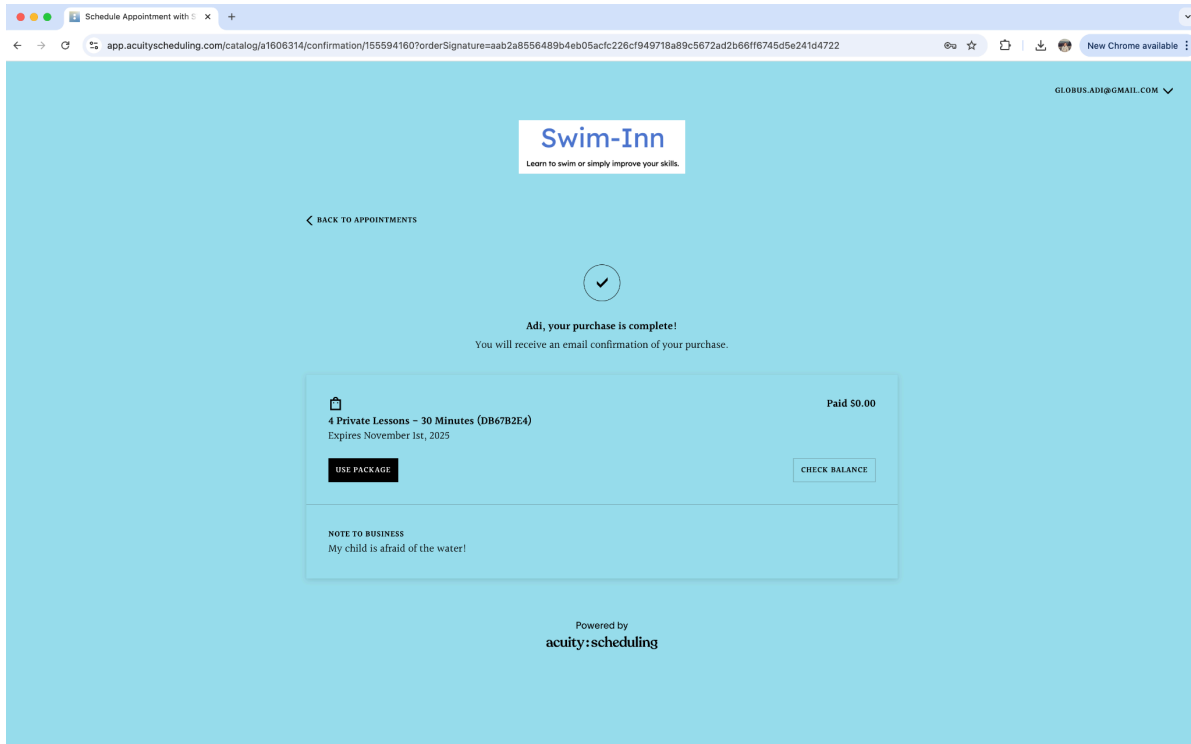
Schedule Appointment with S

app.acuityscheduling.com/catalog/a1606314/confirmation/155594160?orderSignature=aab2a8556489b4eb05acfc226cf949718a89c5672ad2b66ff6745d5e241d4722

New Chrome available

GLOBUS.ADI@GMAIL.COM

Swim-Inn

Learn to swim or simply improve your skills.

BACK TO APPOINTMENTS

Adi, your purchase is complete!

You will receive an email confirmation of your purchase.

4 Private Lessons - 30 Minutes (DB67B2E4)

Expires November 1st, 2025

Paid $0.00

USE PACKAGE

CHECK BALANCE

NOTE TO BUSINESS

My child is afraid of the water!

Powered by

acuity:scheduling